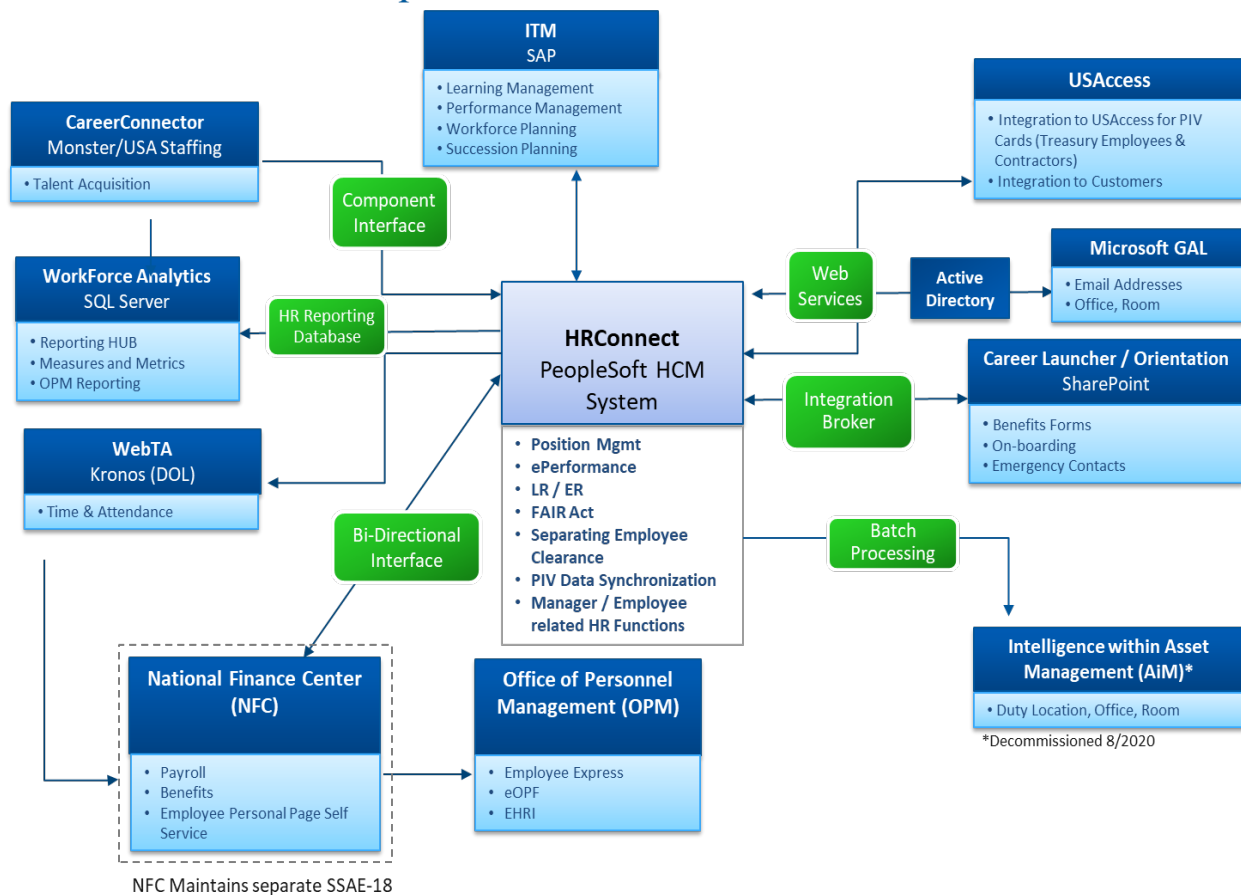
ITM
SAP

• Learning Management
• Performance Management
• Workforce Planning
• Succession Planning

CareerConnector
Monster/USA Staffing

• Talent Acquisition

USAccess

• Integration to USAccess for PIV Cards (Treasury Employees & Contractors)
• Integration to Customers

Component Interface

Microsoft GAL

• Email Addresses
• Office, Room

WorkForce Analytics
SQL Server

• Reporting HUB
• Measures and Metrics
• OPM Reporting

HR Reporting Database

Web Services

Active Directory

HRConnect
PeopleSoft HCM System

• Position Mgmt
• ePerformance
• LR / ER
• FAIR Act
• Separating Employee Clearance
• PIV Data Synchronization
• Manager / Employee related HR Functions

Career Launcher / Orientation
SharePoint

• Benefits Forms
• On-boarding
• Emergency Contacts

Integration Broker

WebTA
Kronos (DOL)

• Time & Attendance

Bi-Directional Interface

Batch Processing

Intelligence within Asset Management (AiM)*

• Duty Location, Office, Room

*Decommissioned 8/2020

National Finance Center (NFC)

• Payroll
• Benefits
• Employee Personal Page Self Service

Office of Personnel Management (OPM)

• Employee Express
• eOPF
• EHRI

NFC Maintains separate SSAE-18